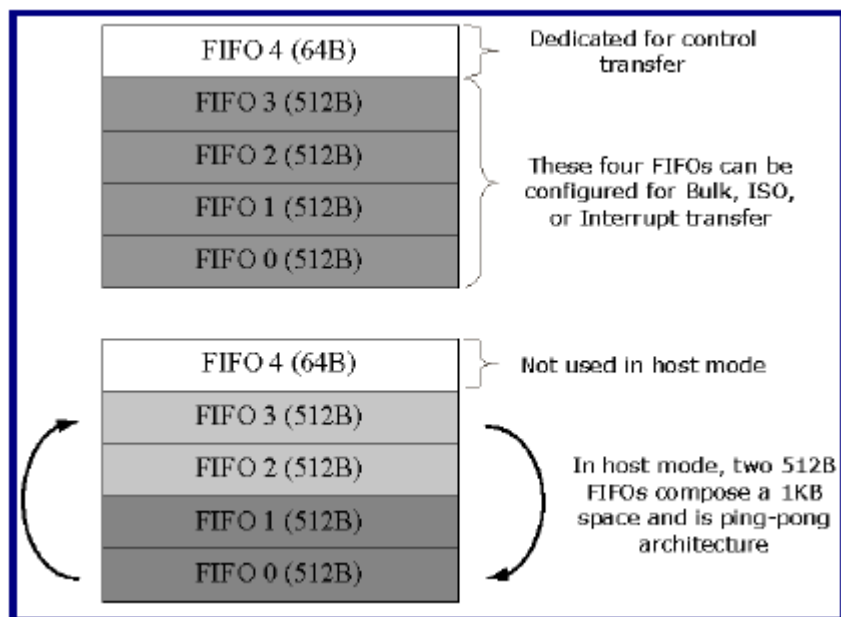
FIFO 4 (64B)

Dedicated for control transfer

FIFO 3 (512B)

FIFO 2 (512B)

FIFO 1 (512B)

FIFO 0 (512B)

These four FIFOs can be configured for Bulk, ISO, or Interrupt transfer

FIFO 4 (64B)

Not used in host mode

FIFO 3 (512B)

FIFO 2 (512B)

FIFO 1 (512B)

FIFO 0 (512B)

In host mode, two 512B FIFOs compose a 1KB space and is ping-pong architecture